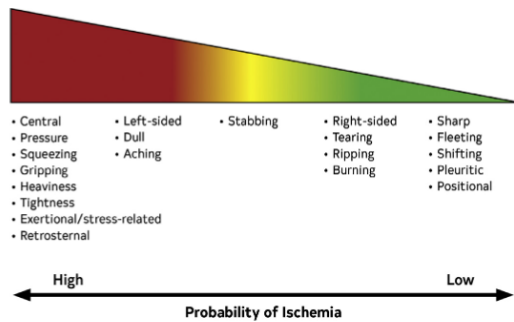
• Central
• Pressure
• Squeezing
• Gripping
• Heaviness
• Tightness
• Exertional/stress-related
• Retrosternal

• Left-sided
• Dull
• Aching

• Stabbing

• Right-sided
• Tearing
• Ripping
• Burning

• Sharp
• Fleeting
• Shifting
• Pleuritic
• Positional

High

Low

Probability of Ischemia